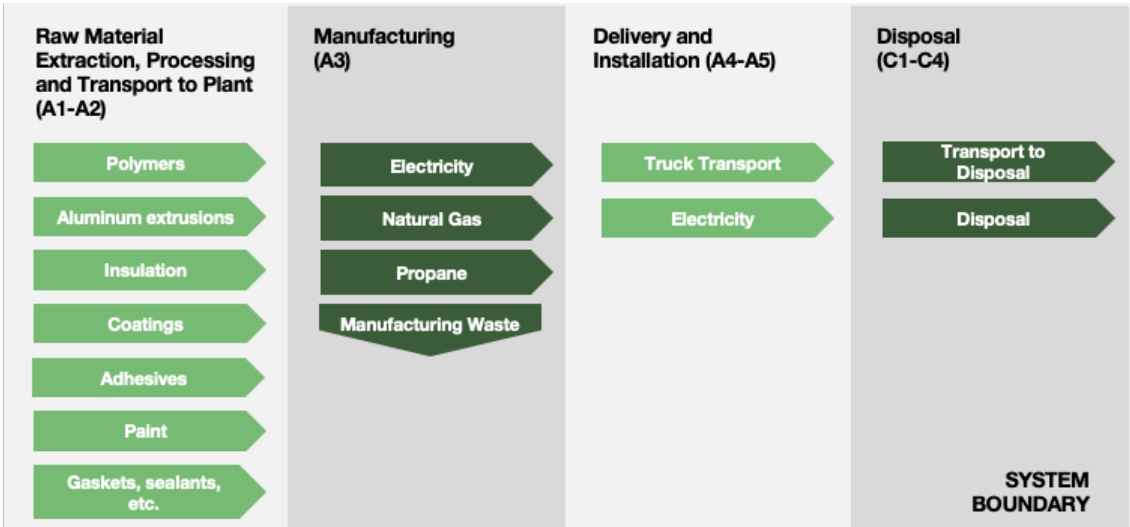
Raw Material Extraction, Processing and Transport to Plant (A1-A2)

Polymers

Aluminum extrusions

Insulation

Coatings

Adhesives

Paint

Gaskets, sealants, etc.

Manufacturing (A3)

Electricity

Natural Gas

Propane

Manufacturing Waste

Delivery and Installation (A4-A5)

Truck Transport

Electricity

Disposal (C1-C4)

Transport to Disposal

Disposal

SYSTEM BOUNDARY